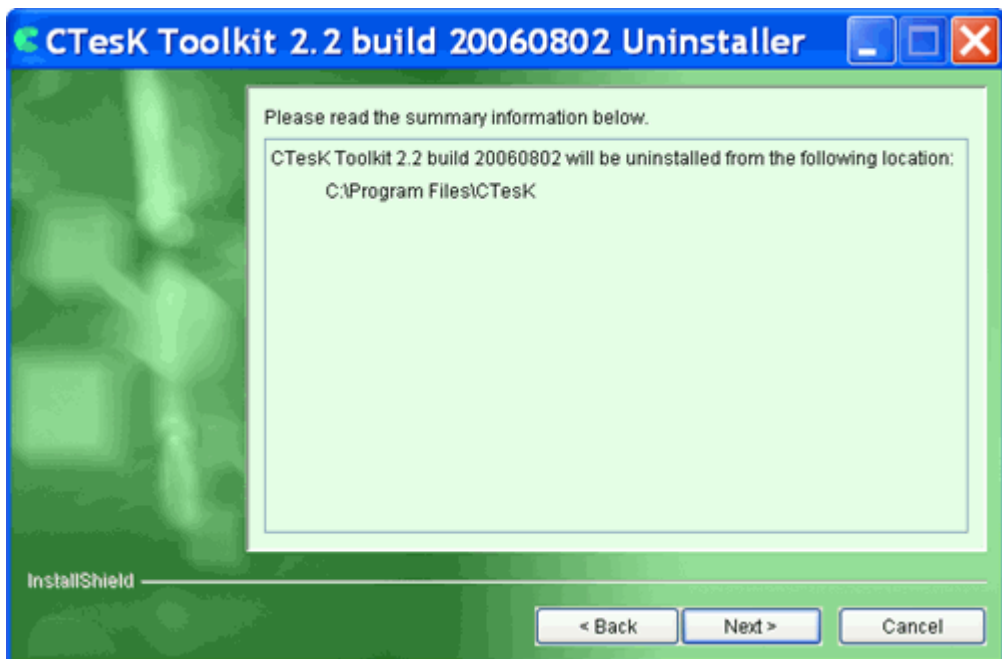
CTesK Toolkit 2.2 build 20060802 Uninstaller

Please read the summary information below.

CTesK Toolkit 2.2 build 20060802 will be uninstalled from the following location:

C:\Program Files\CTesK

InstallShield

< Back

Next >

Cancel